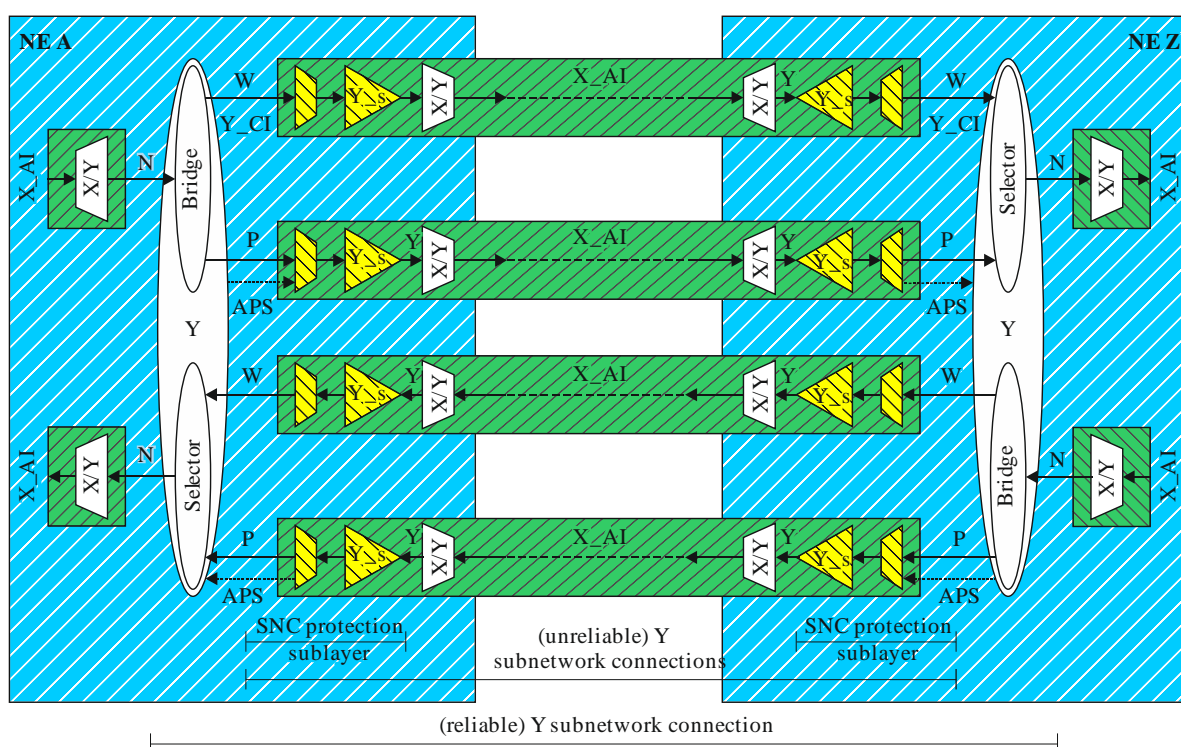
NE A

NE Z

X_AI

X/Y

N

Bridge

W

Y_CI

Y_S

X/Y

X_AI

X/Y

Y

Y_S

W

Y_CI

Selector

N

X/Y

X_AI

P

Y_S

Y

X/Y

X_AI

X/Y

Y

Y_S

P

APS

APS

Y

Y

W

Y_S

Y

X/Y

X_AI

X/Y

Y

Y_S

W

X_AI

X/Y

N

Selector

Bridge

N

X/Y

X_AI

P

Y_S

Y

X/Y

X_AI

X/Y

Y

Y_S

P

APS

APS

SNC protection sublayer

(unreliable) Y subnetwork connections

SNC protection sublayer

(reliable) Y subnetwork connection